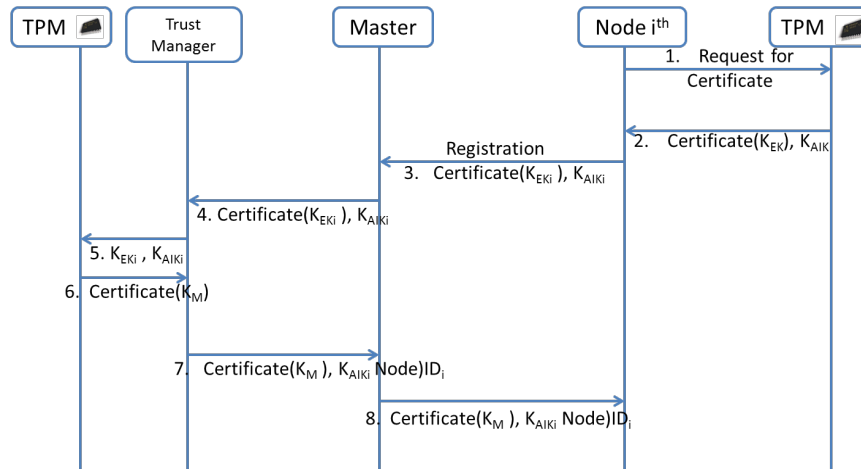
TPM

Trust Manager

Master

Node $i^{th}$

TPM

1. Request for Certificate

2. Certificate($K_{EK}$), $K_{AIK}$

Registration

3. Certificate($K_{EKi}$ ), $K_{AIKi}$

4. Certificate($K_{EKi}$ ), $K_{AIKi}$

5. $K_{EKi}$ , $K_{AIKi}$

6. Certificate($K_{M}$)

7. Certificate($K_{M}$ ), $K_{AIKi}$ Node)$ID_{i}$

8. Certificate($K_{M}$ ), $K_{AIKi}$ Node)$ID_{i}$